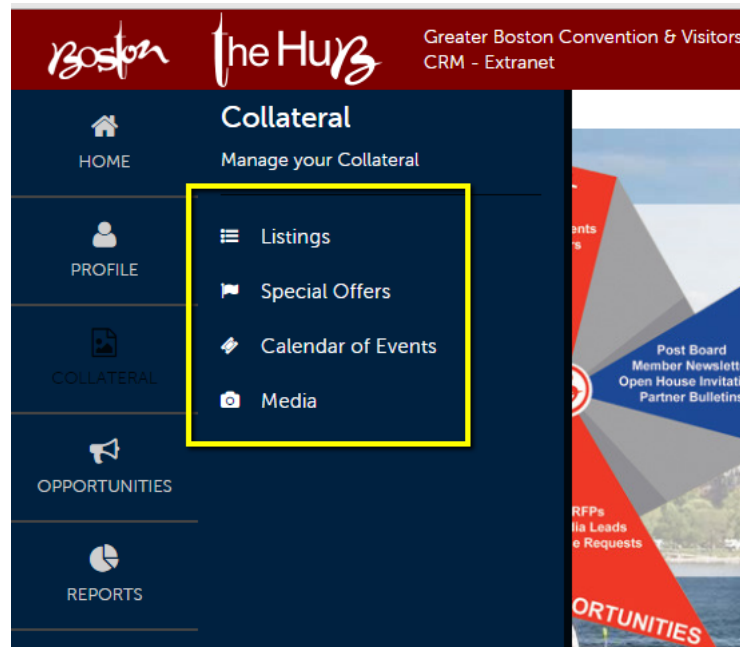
Boston The Hub Greater Boston Convention & Visitors
CRM - Extranet

HOME

PROFILE

COLLATERAL

OPPORTUNITIES

REPORTS

Collateral

Manage your Collateral

Listings

Special Offers

Calendar of Events

Media

ents
rs

Post Board
Member Newslett
Open House Invitat
Partner Bulletins

RFPs
lia Leads
e Requests

ORTUNITIES